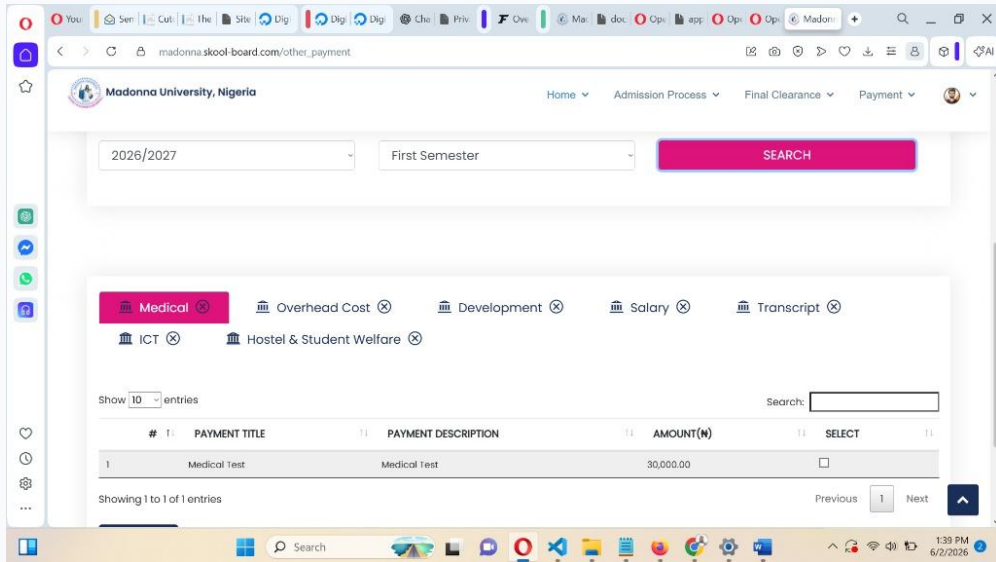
You | Sen | Cut | The | Site | Digi | Digi | Digi | Cha | Priv | Ove | Mac | doc | Ope | app | Ope | Ope | Madonn

madonna.skool-board.com/other_payment

Madonna University, Nigeria

Home ⌄ Admission Process ⌄ Final Clearance ⌄ Payment ⌄

2026/2027

First Semester

SEARCH

Medical ⊗ Overhead Cost ⊗ Development ⊗ Salary ⊗ Transcript ⊗ ICT ⊗ Hostel & Student Welfare ⊗

Show 10 entries

Search:

| # | PAYMENT TITLE | PAYMENT DESCRIPTION | AMOUNT(₦) | SELECT |
|---|---|---|---|---|
| 1 | Medical Test | Medical Test | 30,000.00 | ☐ |

Showing 1 to 1 of 1 entries

Previous 1 Next

Search

1:39 PM
6/2/2026